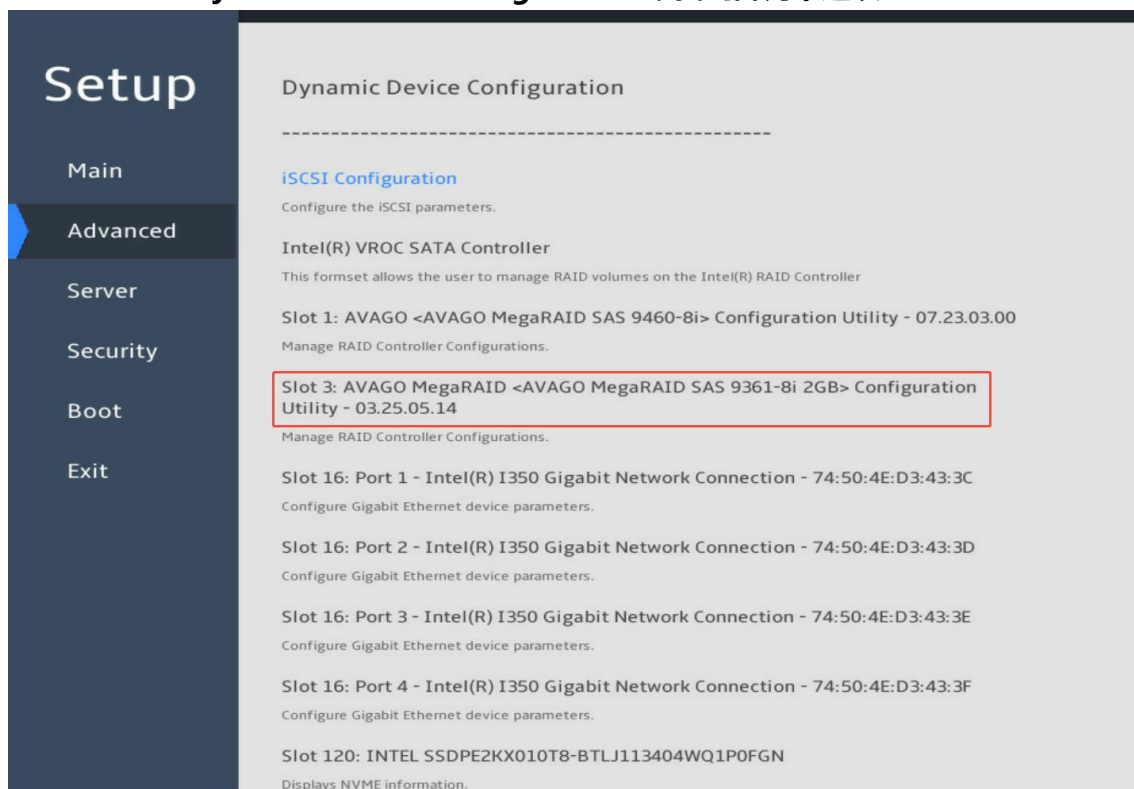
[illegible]

Setup

Main

Advanced

Server

Security

Boot

Exit

Dynamic Device Configuration

-------------------------------------------------

iSCSI Configuration

Configure the iSCSI parameters.

Intel(R) VROC SATA Controller

This formset allows the user to manage RAID volumes on the Intel(R) RAID Controller

Slot 1: AVAGO <AVAGO MegaRAID SAS 9460-8i> Configuration Utility - 07.23.03.00

Manage RAID Controller Configurations.

Slot 3: AVAGO MegaRAID <AVAGO MegaRAID SAS 9361-8i 2GB> Configuration Utility - 03.25.05.14

Manage RAID Controller Configurations.

Slot 16: Port 1 - Intel(R) I350 Gigabit Network Connection - 74:50:4E:D3:43:3C

Configure Gigabit Ethernet device parameters.

Slot 16: Port 2 - Intel(R) I350 Gigabit Network Connection - 74:50:4E:D3:43:3D

Configure Gigabit Ethernet device parameters.

Slot 16: Port 3 - Intel(R) I350 Gigabit Network Connection - 74:50:4E:D3:43:3E

Configure Gigabit Ethernet device parameters.

Slot 16: Port 4 - Intel(R) I350 Gigabit Network Connection - 74:50:4E:D3:43:3F

Configure Gigabit Ethernet device parameters.

Slot 120: INTEL SSDPE2KX010T8-BTLJ113404WQ1P0FGN

Displays NVME information.